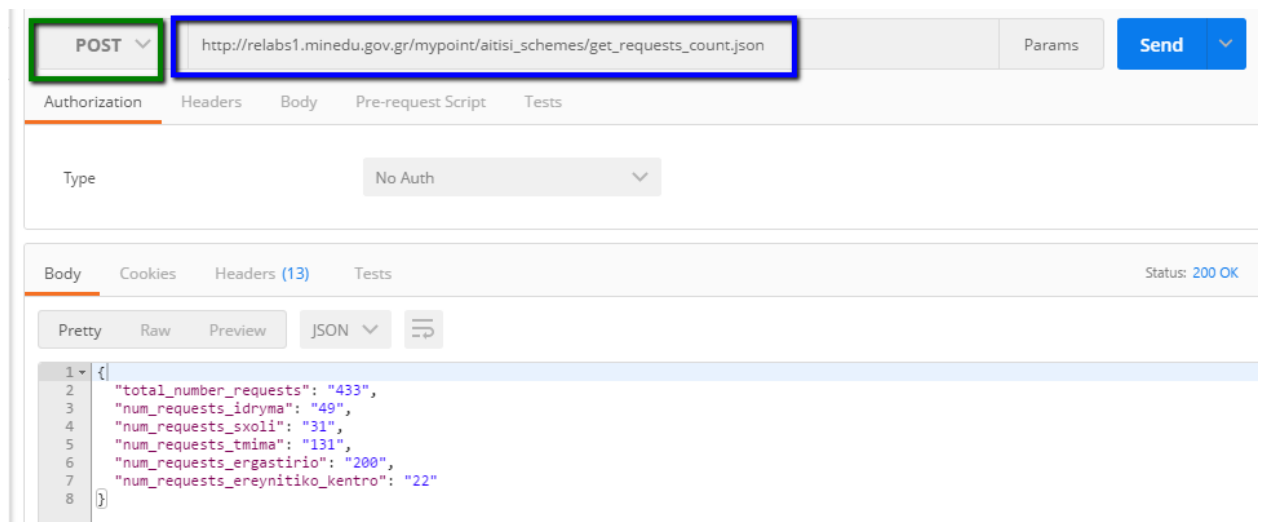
POST
http://relabs1.minedu.gov.gr/mypoint/aitisi_schemes/get_requests_count.json
Params
Send

Authorization Headers Body Pre-request Script Tests

Type
No Auth

Body Cookies Headers (13) Tests
Status: 200 OK

Pretty Raw Preview JSON

1 {
2 "total_number_requests": "433",
3 "num_requests_idryma": "49",
4 "num_requests_sxoli": "31",
5 "num_requests_tmima": "131",
6 "num_requests_ergastirio": "200",
7 "num_requests_ereynitiko_kentro": "22"
8 }